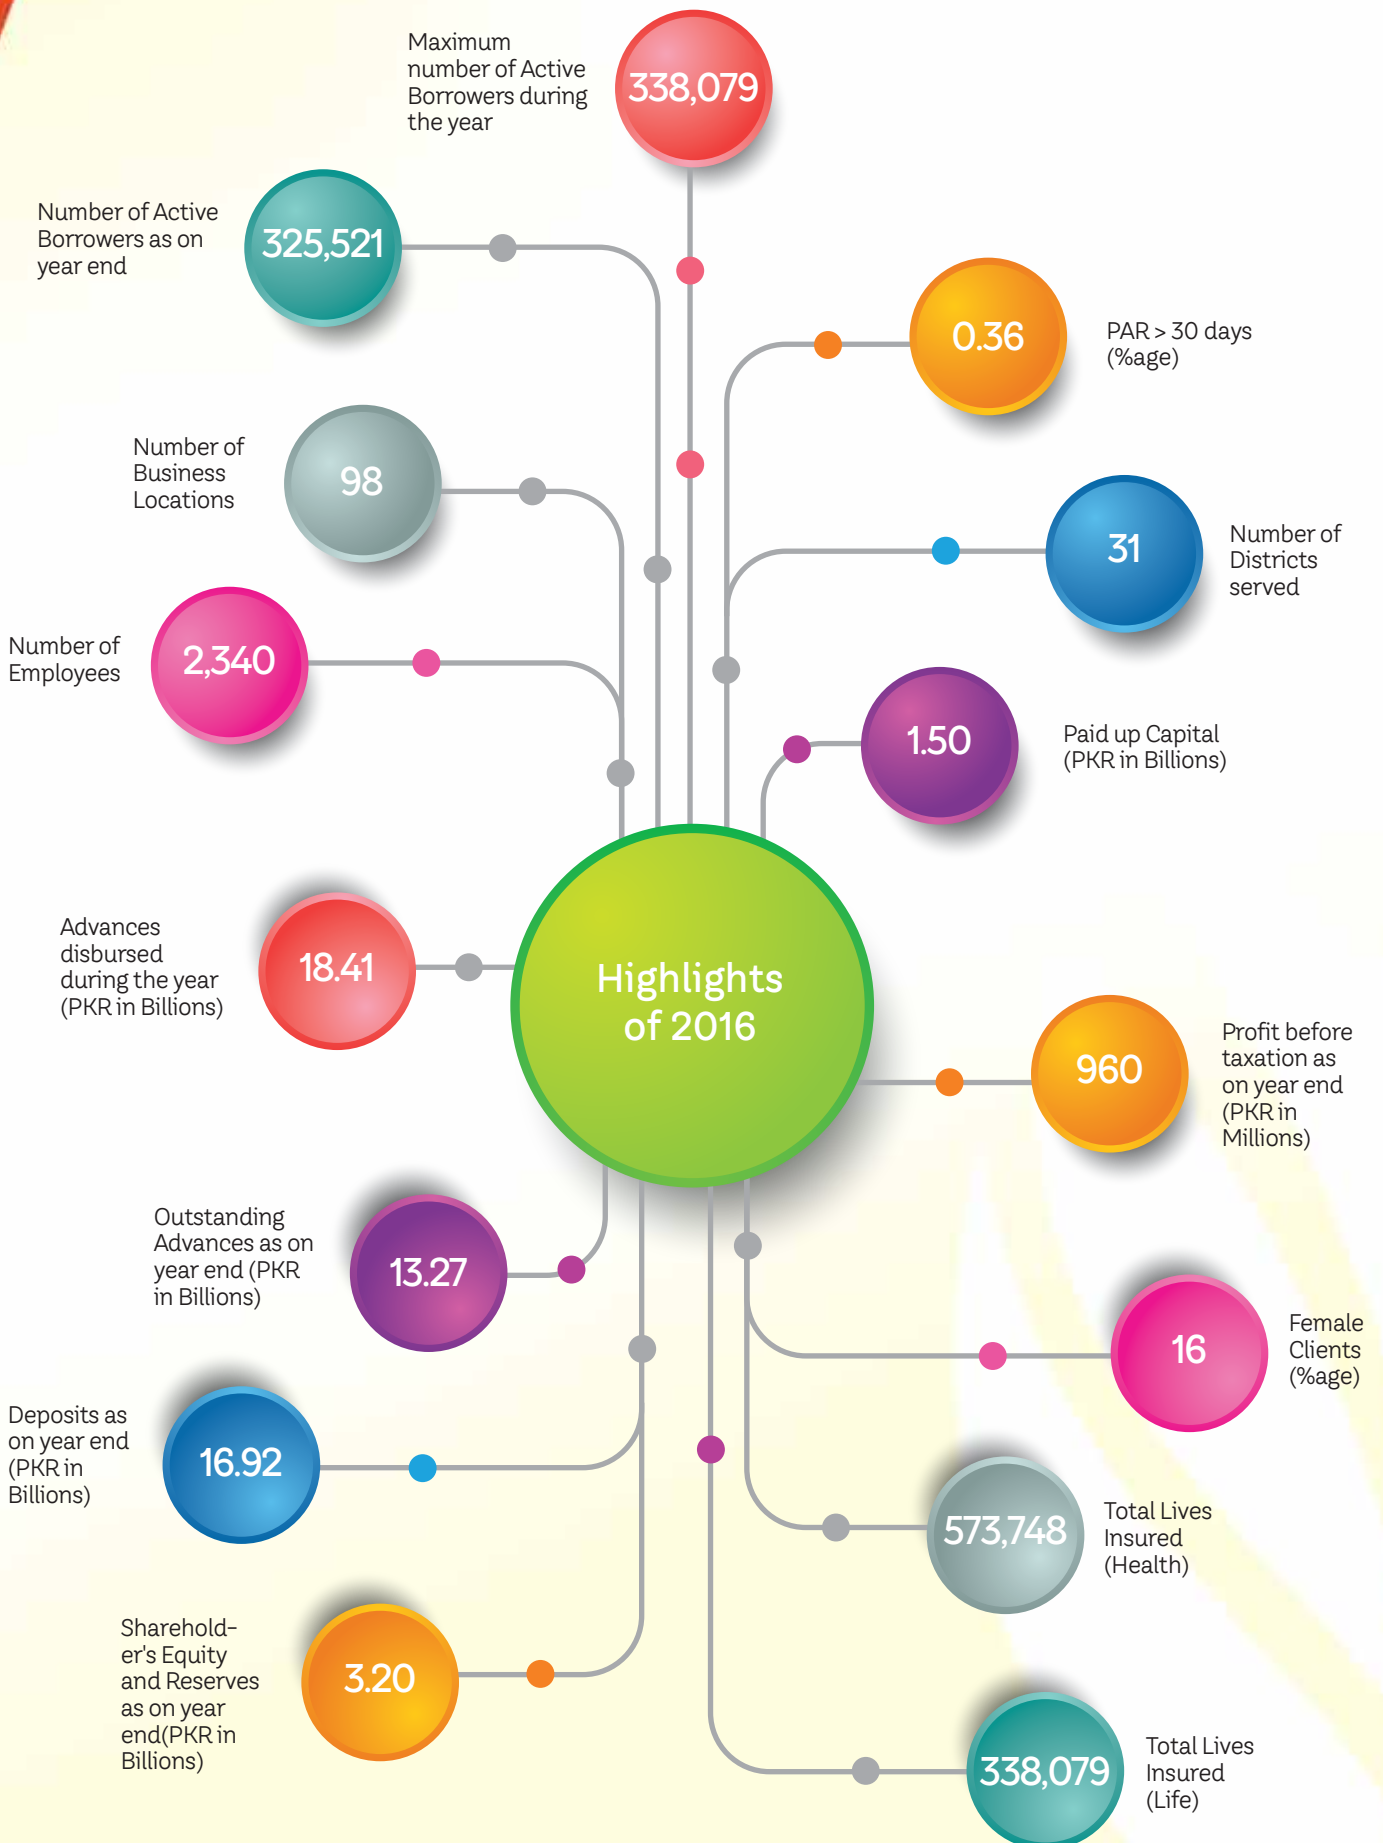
Maximum number of Active Borrowers during the year

338,079

Number of Active Borrowers as on year end

325,521

0.36

PAR > 30 days (%age)

Number of Business Locations

98

31

Number of Districts served

Number of Employees

2,340

1.50

Paid up Capital (PKR in Billions)

Advances disbursed during the year (PKR in Billions)

18.41

Highlights of 2016

960

Profit before taxation as on year end (PKR in Millions)

Outstanding Advances as on year end (PKR in Billions)

13.27

16

Female Clients (%age)

Deposits as on year end (PKR in Billions)

16.92

573,748

Total Lives Insured (Health)

Shareholder's Equity and Reserves as on year end(PKR in Billions)

3.20

338,079

Total Lives Insured (Life)